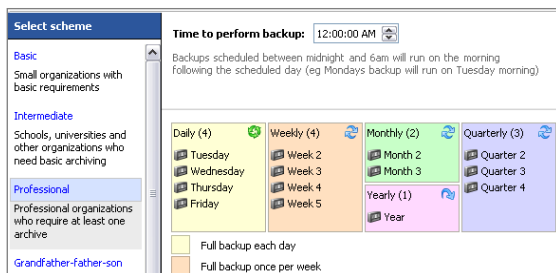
Select scheme

Basic
Small organizations with basic requirements

Intermediate
Schools, universities and other organizations who need basic archiving

Professional
Professional organizations who require at least one archive

Grandfather-father-son

Time to perform backup: 12:00:00 AM

Backups scheduled between midnight and 6am will run on the morning following the scheduled day (eg Mondays backup will run on Tuesday morning)

Daily (4)
Tuesday
Wednesday
Thursday
Friday

Weekly (4)
Week 2
Week 3
Week 4
Week 5

Monthly (2)
Month 2
Month 3

Yearly (1)
Year

Quarterly (3)
Quarter 2
Quarter 3
Quarter 4

Full backup each day

Full backup once per week